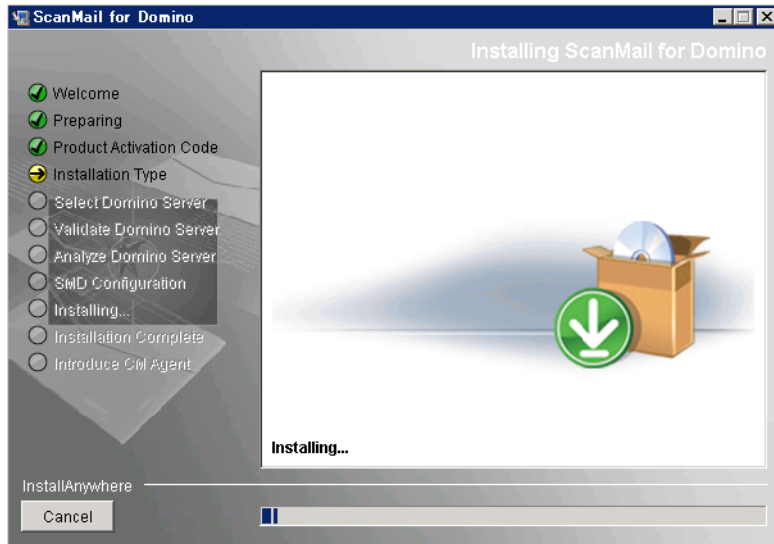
ScanMail for Domino

Installing ScanMail for Domino

Welcome
Preparing
Product Activation Code
Installation Type
Select Domino Server
Validate Domino Server
Analyze Domino Server
SMD Configuration
Installing...
Installation Complete
Introduce CM Agent

Installing...

InstallAnywhere

Cancel